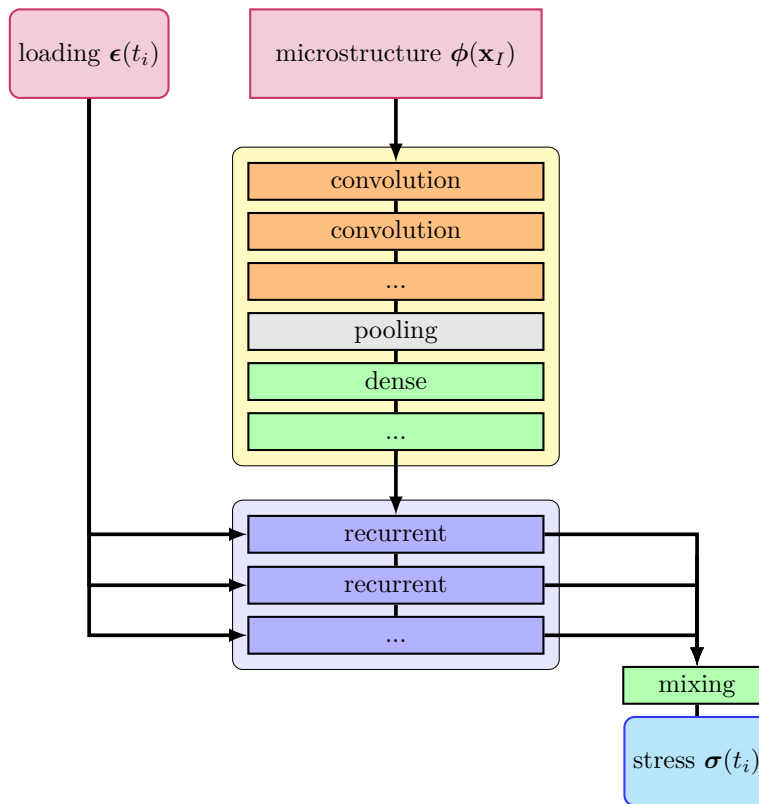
loading $\boldsymbol{\epsilon}(t_i)$

microstructure $\boldsymbol{\phi}(\mathbf{x}_I)$

convolution

convolution

...

pooling

dense

...

recurrent

recurrent

...

mixing

stress $\boldsymbol{\sigma}(t_i)$